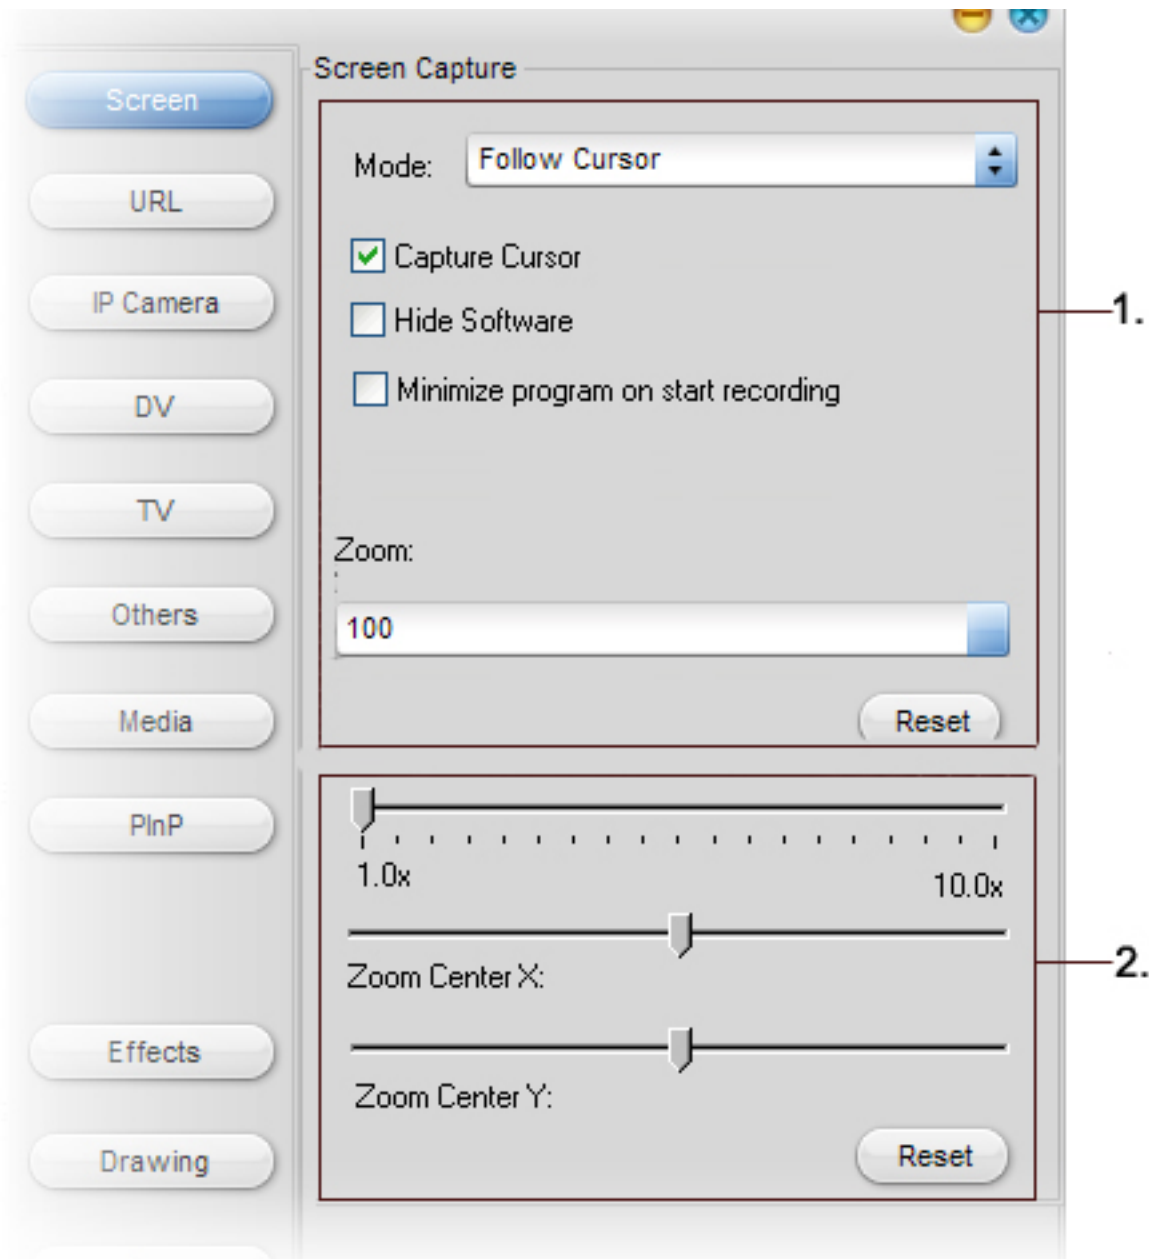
Screen
URL
IP Camera
DV
TV
Others
Media
PInP
Effects
Drawing

Screen Capture

Mode: Follow Cursor

Capture Cursor
Hide Software
Minimize program on start recording

Zoom:
100
Reset

1.

1.0x
10.0x
Zoom Center X:
Zoom Center Y:
Reset

2.